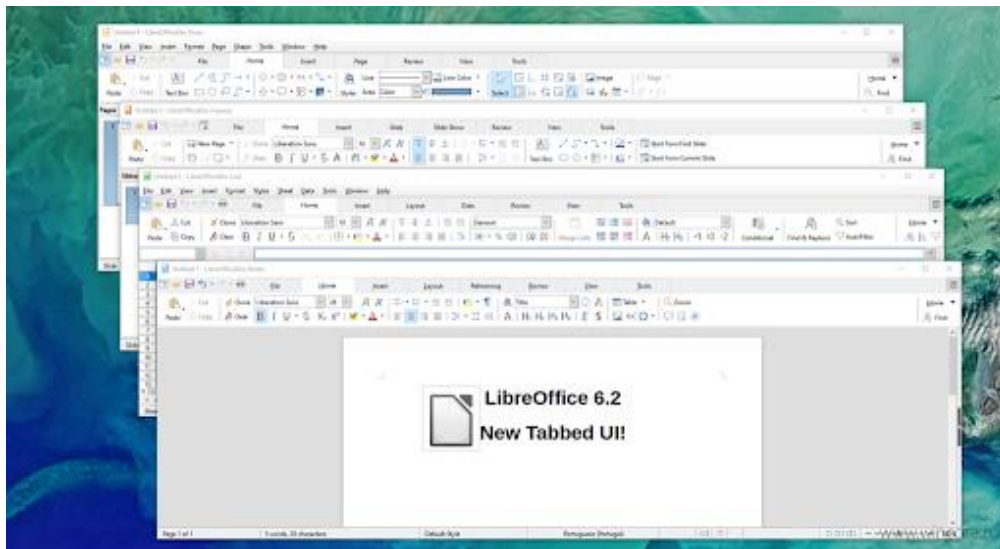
LibreOffice 6.2

New Tabbed UI!

Untitled 1 - LibreOffice Draw

File Edit View Insert Format Page Shape Tools Window Help

File Home Insert Page Review View Tools

Untitled 1 - LibreOffice Impress

File Home Insert Slide Slide Show Review View Tools

Untitled 1 - LibreOffice Calc

File Edit View Insert Format Styles Sheet Data Tools Window Help

File Home Insert Layout Data Review View Tools

Untitled 1 - LibreOffice Writer

File Home Insert Layout References Review View Tools

Cut Copy Paste Clone Clear Liberation Sans Liberation Serif Default Style Find Replace Find & Replace Conditional Sort AutoFilter Zoom Image Table Start from First Slide Start from Current Slide New Page

Page 1 of 1 0 words, 0 characters Default Style Portuguese (Portugal)